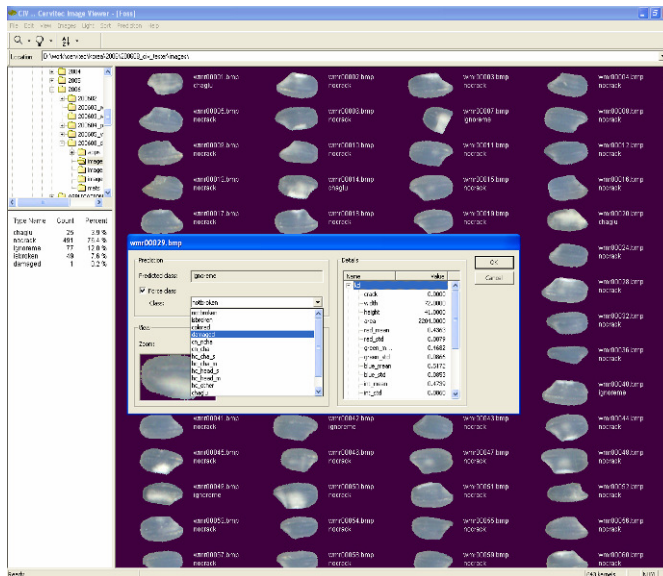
CIV ... Corvitec Image Viewer - [tess]
File Edit View Images Light Sort Prediction Help

Location D:\test\tess\test\tess\2005\200603_civ_tess\images\

2004
2005
2006
200601
200602
200603
200604
200605
200606
image
image
image
image
tests

| Type Name | Count | Percent |
|---|---|---|
| chagu | 25 | 3.9 % |
| nocrack | 491 | 75.4 % |
| ignoreme | 77 | 12.8 % |
| isbroken | 49 | 7.6 % |
| damaged | 1 | 0.2 % |

wmr00001.bmp chagu
wmr00002.bmp nocrack
wmr00003.bmp nocrack
wmr00004.bmp nocrack
wmr00005.bmp nocrack
wmr00006.bmp nocrack
wmr00007.bmp ignoreme
wmr00008.bmp nocrack
wmr00009.bmp nocrack
wmr00010.bmp nocrack
wmr00011.bmp nocrack
wmr00012.bmp nocrack
wmr00013.bmp chagu
wmr00014.bmp chagu
wmr00015.bmp nocrack
wmr00016.bmp nocrack
wmr00017.bmp nocrack
wmr00018.bmp nocrack
wmr00019.bmp nocrack
wmr00020.bmp chagu
wmr00024.bmp nocrack
wmr00028.bmp nocrack
wmr00032.bmp nocrack
wmr00036.bmp nocrack
wmr00040.bmp ignoreme
wmr00041.bmp nocrack
wmr00042.bmp ignoreme
wmr00043.bmp nocrack
wmr00044.bmp nocrack
wmr00045.bmp nocrack
wmr00046.bmp nocrack
wmr00047.bmp nocrack
wmr00048.bmp nocrack
wmr00049.bmp ignoreme
wmr00050.bmp nocrack
wmr00051.bmp nocrack
wmr00052.bmp nocrack
wmr00053.bmp nocrack
wmr00054.bmp nocrack
wmr00055.bmp nocrack
wmr00056.bmp nocrack
wmr00057.bmp nocrack
wmr00058.bmp nocrack
wmr00059.bmp nocrack
wmr00060.bmp nocrack

wmr00029.bmp
Prediction
Predicted class ignoreme
Force class
Class isbroken
nobroken
isbroken
colored
damaged
cu_chu
cu_cha
hc_cha_s
hc_cha_m
hc_head_s
hc_head_m
hc_other
chagu
Image
Zoom
Details

| Name | Value |
|---|---|
| list | |
| crack | 0.0000 |
| width | 52.0000 |
| height | 41.0000 |
| area | 2201.0000 |
| red_mean | 0.4565 |
| red_std | 0.0079 |
| green_mean | 0.4682 |
| green_std | 0.0865 |
| blue_mean | 0.5172 |
| blue_std | 0.0693 |
| int_mean | 0.4793 |
| int_std | 0.0000 |

OK
Cancel

Ready
643 Images
NUM